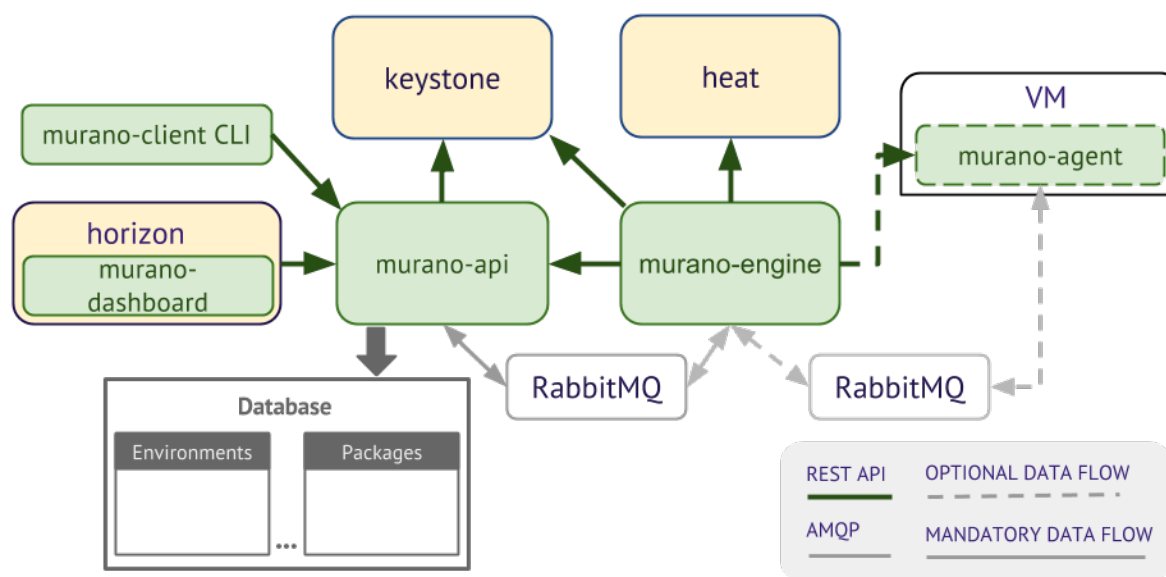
keystone

heat

VM

murano-client CLI

murano-agent

horizon

murano-dashboard

murano-api

murano-engine

RabbitMQ

RabbitMQ

Database

Environments

Packages

...

REST API

OPTIONAL DATA FLOW

AMQP

MANDATORY DATA FLOW